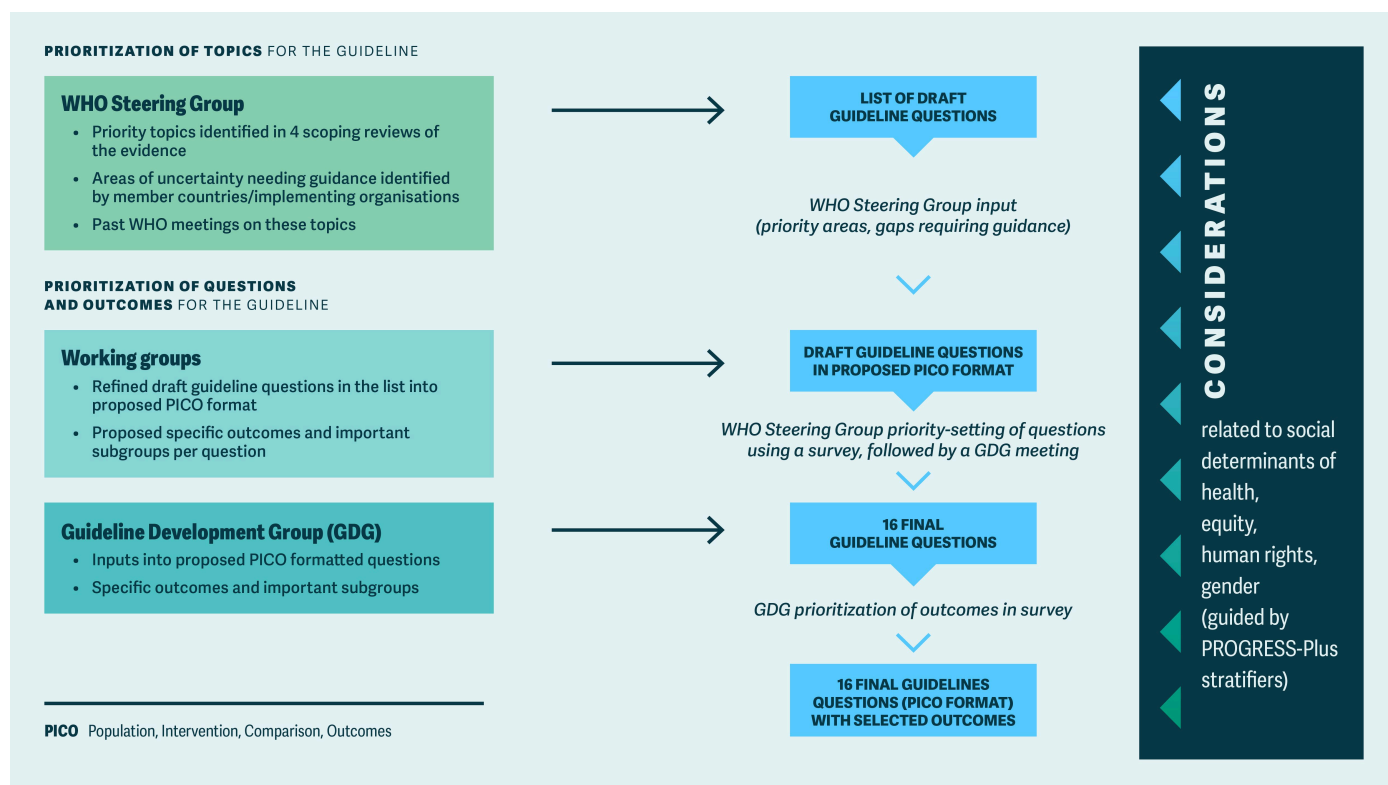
PRIORITIZATION OF TOPICS FOR THE GUIDELINE

WHO Steering Group
• Priority topics identified in 4 scoping reviews of the evidence
• Areas of uncertainty needing guidance identified by member countries/implementing organisations
• Past WHO meetings on these topics

LIST OF DRAFT GUIDELINE QUESTIONS

WHO Steering Group input (priority areas, gaps requiring guidance)

PRIORITIZATION OF QUESTIONS AND OUTCOMES FOR THE GUIDELINE

Working groups
• Refined draft guideline questions in the list into proposed PICO format
• Proposed specific outcomes and important subgroups per question

DRAFT GUIDELINE QUESTIONS IN PROPOSED PICO FORMAT

WHO Steering Group priority-setting of questions using a survey, followed by a GDG meeting

Guideline Development Group (GDG)
• Inputs into proposed PICO formatted questions
• Specific outcomes and important subgroups

16 FINAL GUIDELINE QUESTIONS

GDG prioritization of outcomes in survey

16 FINAL GUIDELINES QUESTIONS (PICO FORMAT) WITH SELECTED OUTCOMES

PICO Population, Intervention, Comparison, Outcomes

CONSIDERATIONS
related to social determinants of health, equity, human rights, gender (guided by PROGRESS-Plus stratifiers)